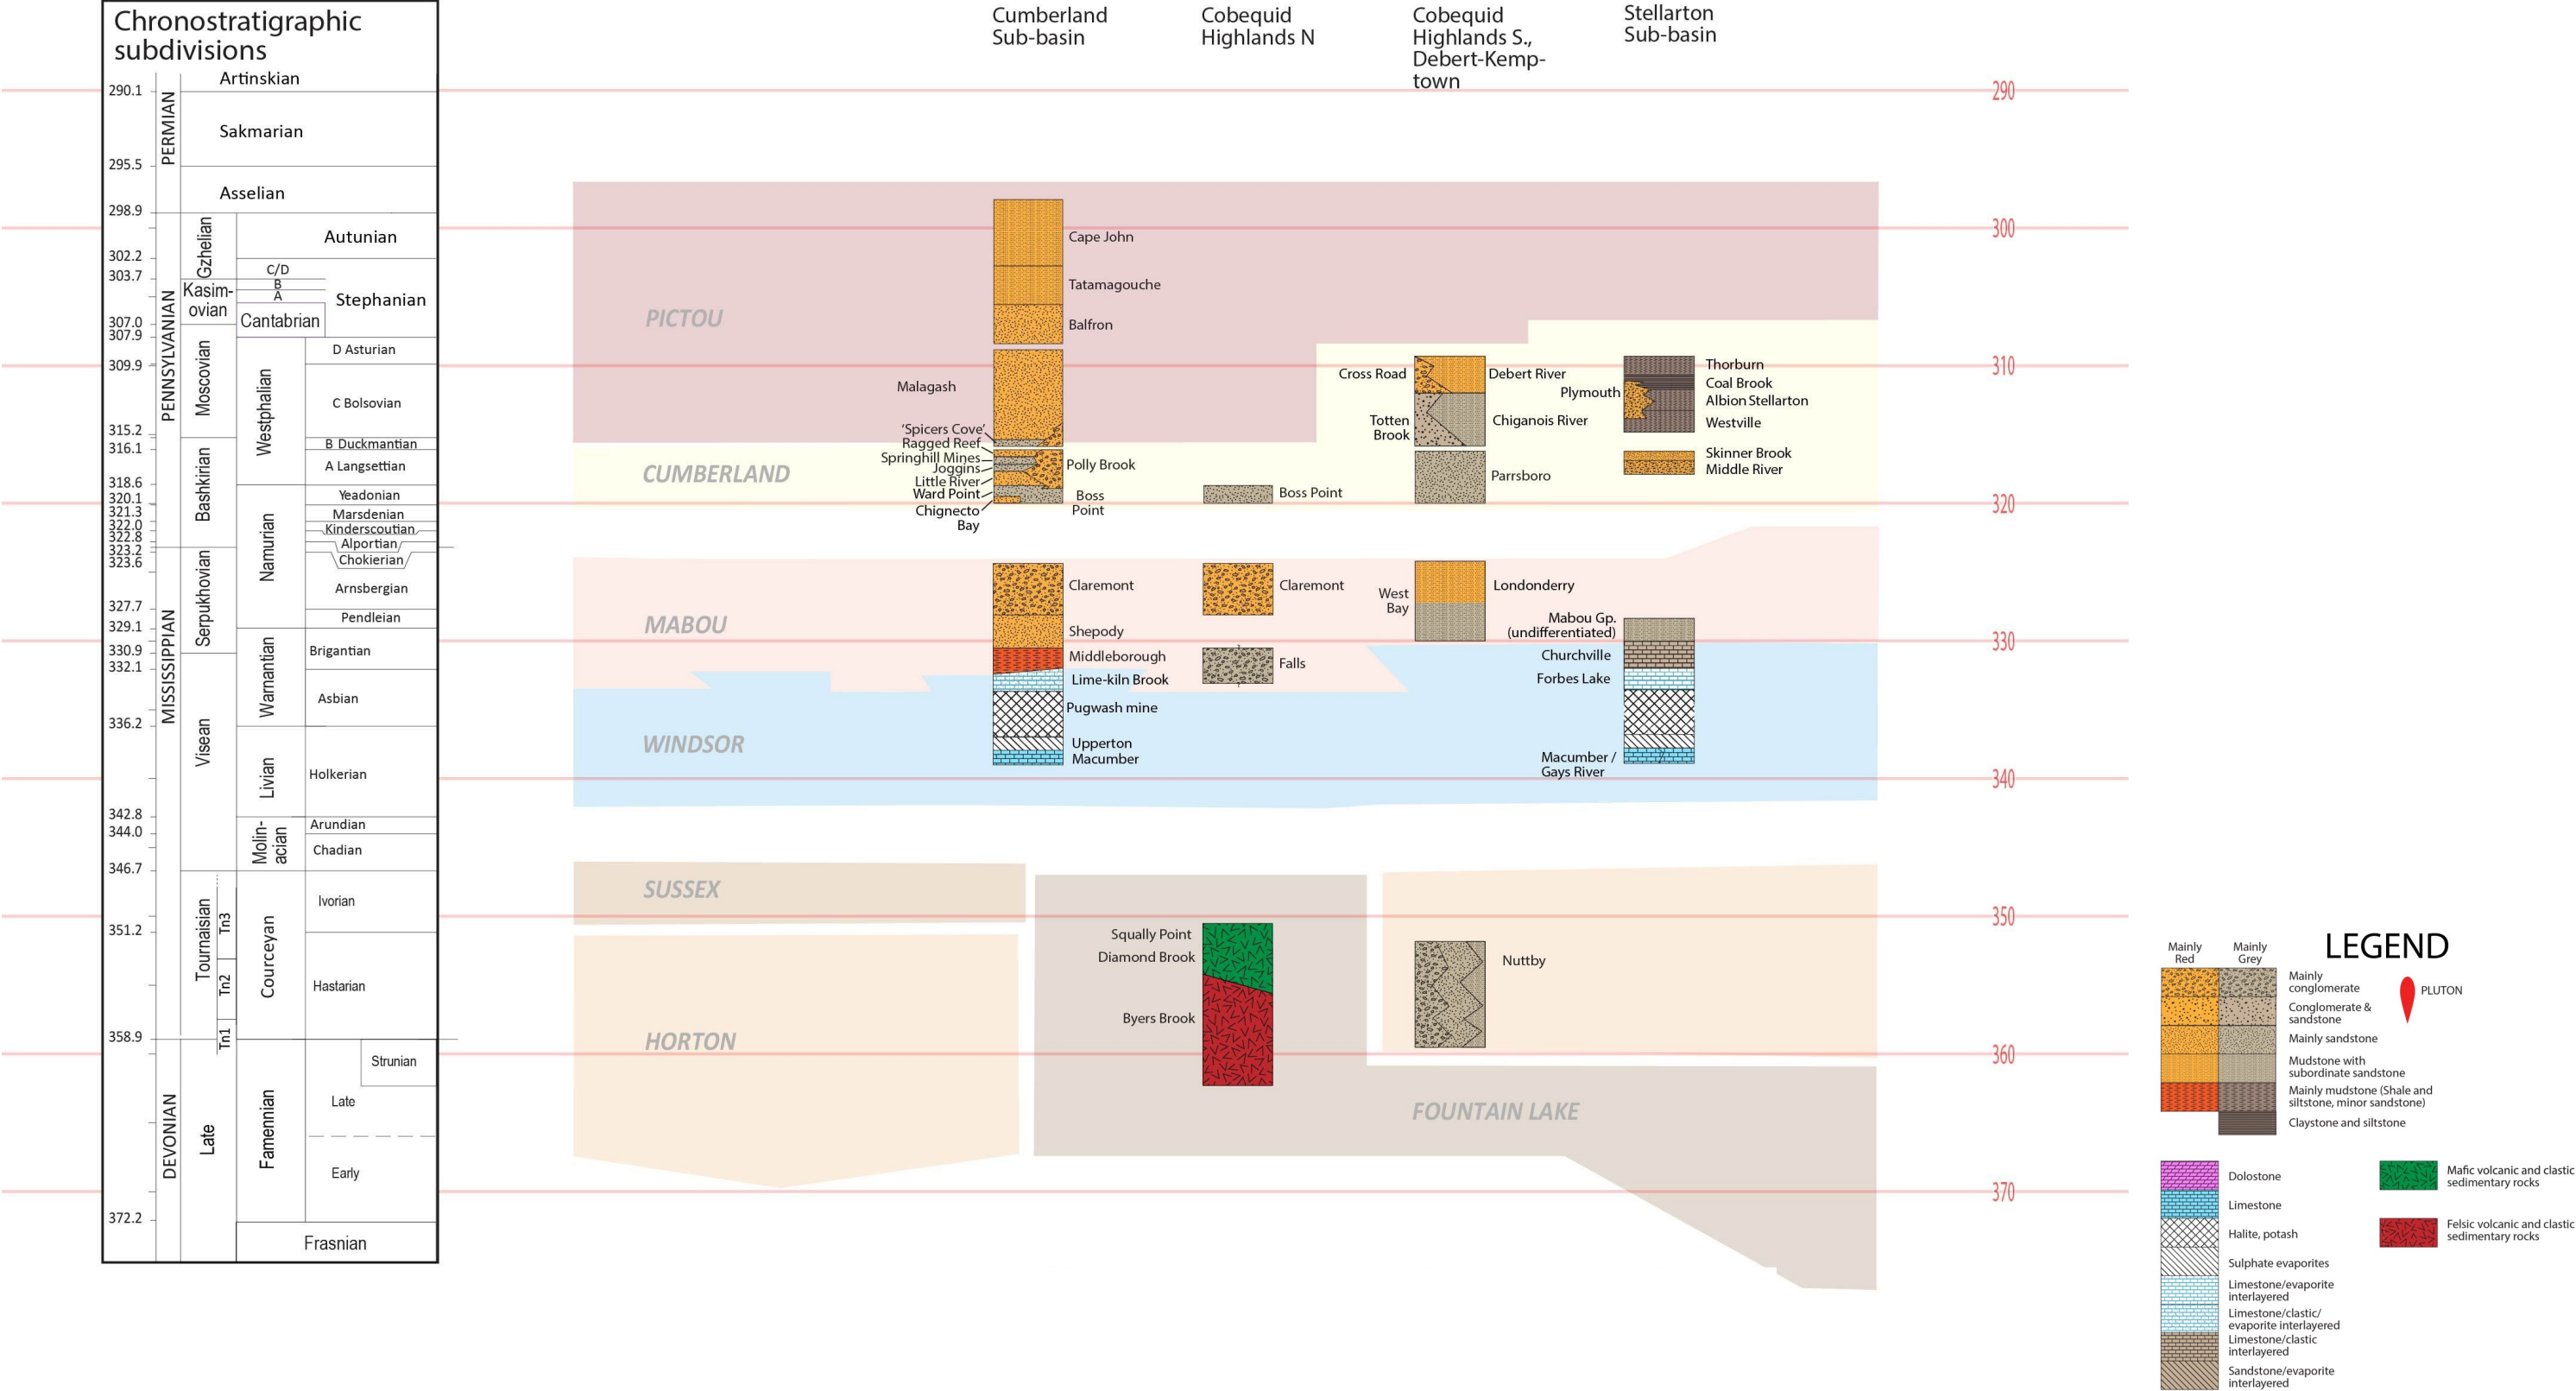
Chronostratigraphic subdivisions

Artinskian
290.1
PERMIAN
Sakmarian
295.5
Asselian
298.9
Gzhelian
Autunian
302.2
303.7
C/D
B
A
Kasim-ovian
Stephanian
307.0
307.9
Cantabrian
PENNSYLVANIAN
D Asturian
309.9
Moscovian
Westphalian
C Bolsovian
315.2
316.1
B Duckmantian
A Langsettian
Bashkirian
318.6
Yeadonian
320.1
321.3
Marsdenian
322.0
Kinderscoutian
322.8
Alportian
323.2
323.6
Chokierian
Namurian
Serpukhovian
Arnsbergian
327.7
Pendleian
329.1
MISSISSIPPIAN
330.9
Brigantian
332.1
Warnantian
Asbian
336.2
Visean
Livian
Holkerian
342.8
Arundian
344.0
Molin-acian
Chadian
346.7
Ivorian
Tournaisian
Tn3
Courceyan
351.2
Hastarian
Tn2
Tn1
358.9
Strunian
DEVONIAN
Late
Famennian
Late
Early
372.2
Frasnian

Cumberland Sub-basin
Cobequid Highlands N
Cobequid Highlands S., Debert-Kemp-town
Stellarton Sub-basin

290
300
310
320
330
340
350
360
370

PICTOU
Cape John
Tatamagouche
Balfron
Malagash
'Spicers Cove'
Ragged Reef
Springhill Mines
Joggins
Little River
Ward Point
Chignecto Bay
Polly Brook
Boss Point
CUMBERLAND
Boss Point
Cross Road
Totten Brook
Debert River
Plymouth
Chiganois River
Parrsboro
Thorburn
Coal Brook
Albion Stellarton
Westville
Skinner Brook
Middle River

MABOU
Claremont
Shepody
Middleborough
Lime-kiln Brook
Claremont
Falls
West Bay
Londonderry
Mabou Gp. (undifferentiated)
Churchville
Forbes Lake
WINDSOR
Pugwash mine
Upperton
Macumber
Macumber / Gays River

SUSSEX
Squally Point
Diamond Brook
Byers Brook
Nuttby
HORTON
FOUNTAIN LAKE

Mainly Red
Mainly Grey
LEGEND
Mainly conglomerate
Conglomerate & sandstone
Mainly sandstone
Mudstone with subordinate sandstone
Mainly mudstone (Shale and siltstone, minor sandstone)
Claystone and siltstone
PLUTON
Dolostone
Limestone
Halite, potash
Sulphate evaporites
Limestone/evaporite interlayered
Limestone/clastic/ evaporite interlayered
Limestone/clastic interlayered
Sandstone/evaporite interlayered
Mafic volcanic and clastic sedimentary rocks
Felsic volcanic and clastic sedimentary rocks